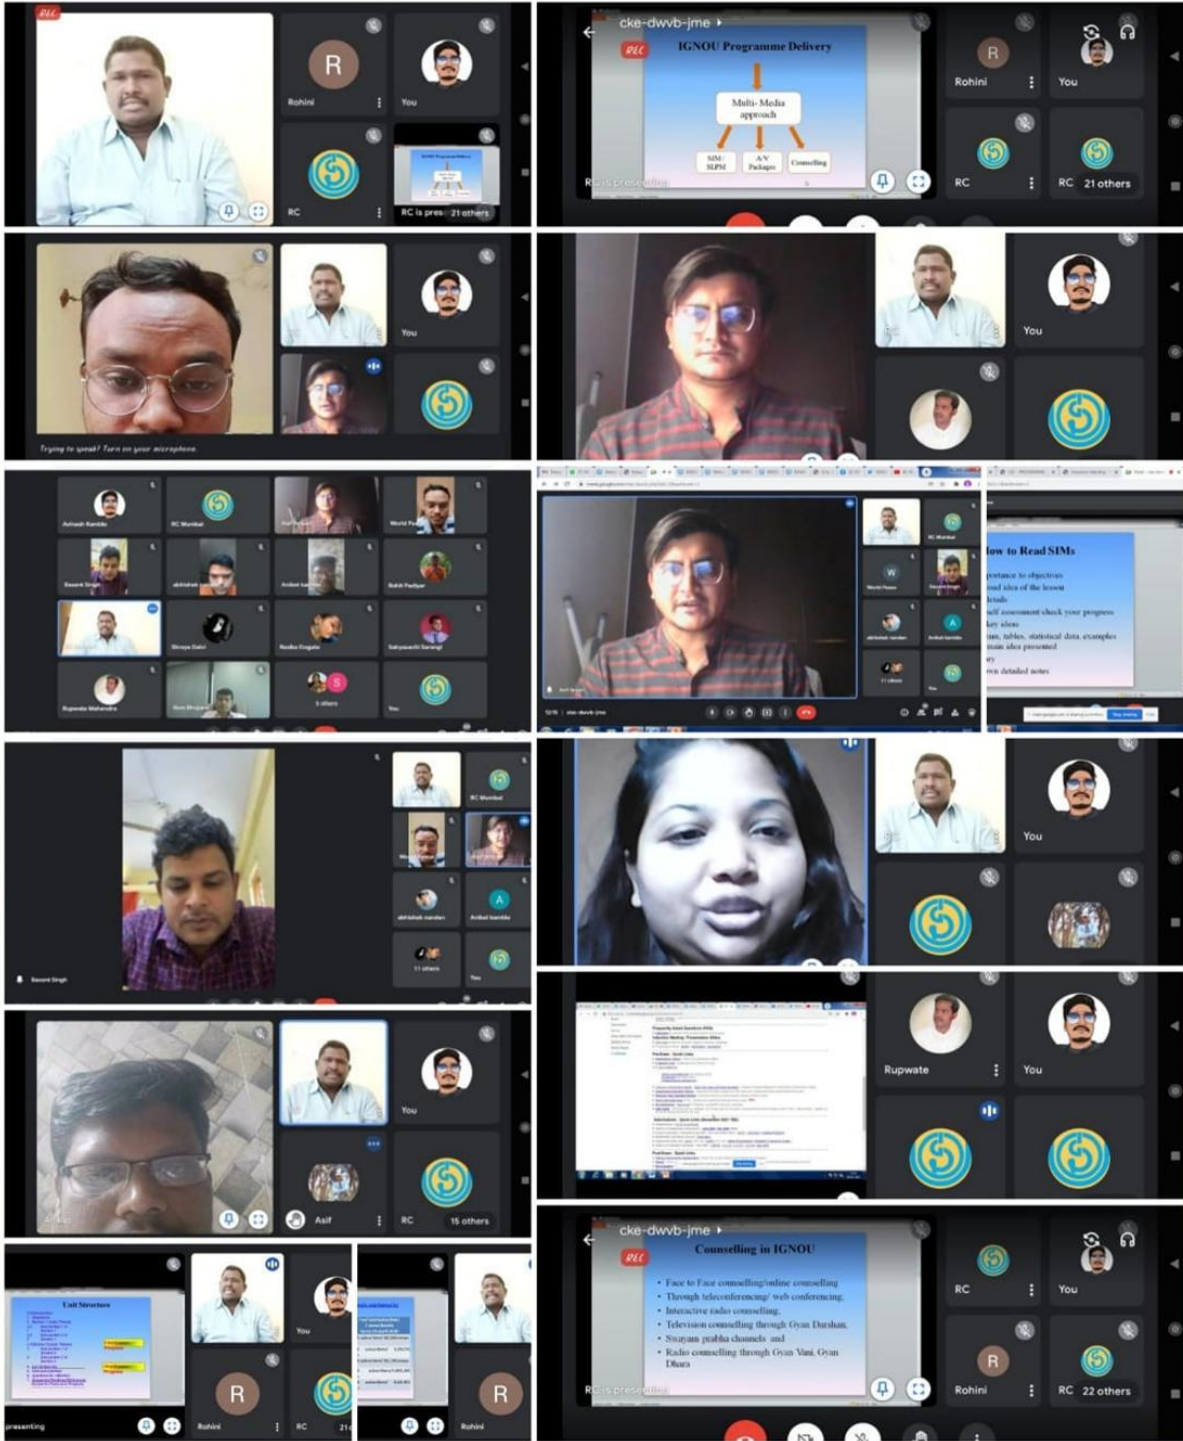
R
Rohini
You
RC
RC is pres
21 others

cke-dwvb-jme
IGNOU Programme Delivery
Multi- Media approach
SIM/ SLPM
A/V Packages
Counselling
RC is presenting
R
Rohini
You
RC
RC 21 others

You
Trying to speak? Turn on your microphone.

You

Avinash Kamble
RC Mumbai
Basant Singh
abhishek
Aniket
Rakhi Padiyar
Shreya Gakri
Radha Dogale
Sabyasachi Sarangi
Rupwate Mahendra
5 others
You

How to Read SIMs
portance to objectives
ood idea of the lesson
details
elf assessment check your progress
key ideas
ms, tables, statistical data, examples
main idea presented
y
own detailed notes
World Peace
abhishek nandan
Aniket kamble
11 others
You

RC Mumbai
abhishek nandan
Aniket kamble
11 others
You
Basant Singh

You

Rupwate
You

You
Asif
RC
15 others

Unit Structure
presenting
You
R
Rohini
RC
R
Rohini

cke-dwvb-jme
Counselling in IGNOU
• Face to Face counselling/online counselling
• Through teleconferencing/ web conferencing.
• Interactive radio counselling.
• Television counselling through Gyan Darshan.
• Swayam prabha channels and
• Radio counselling through Gyan Vani, Gyan Dhara
RC is presenting
RC
You
R
Rohini
RC 22 others